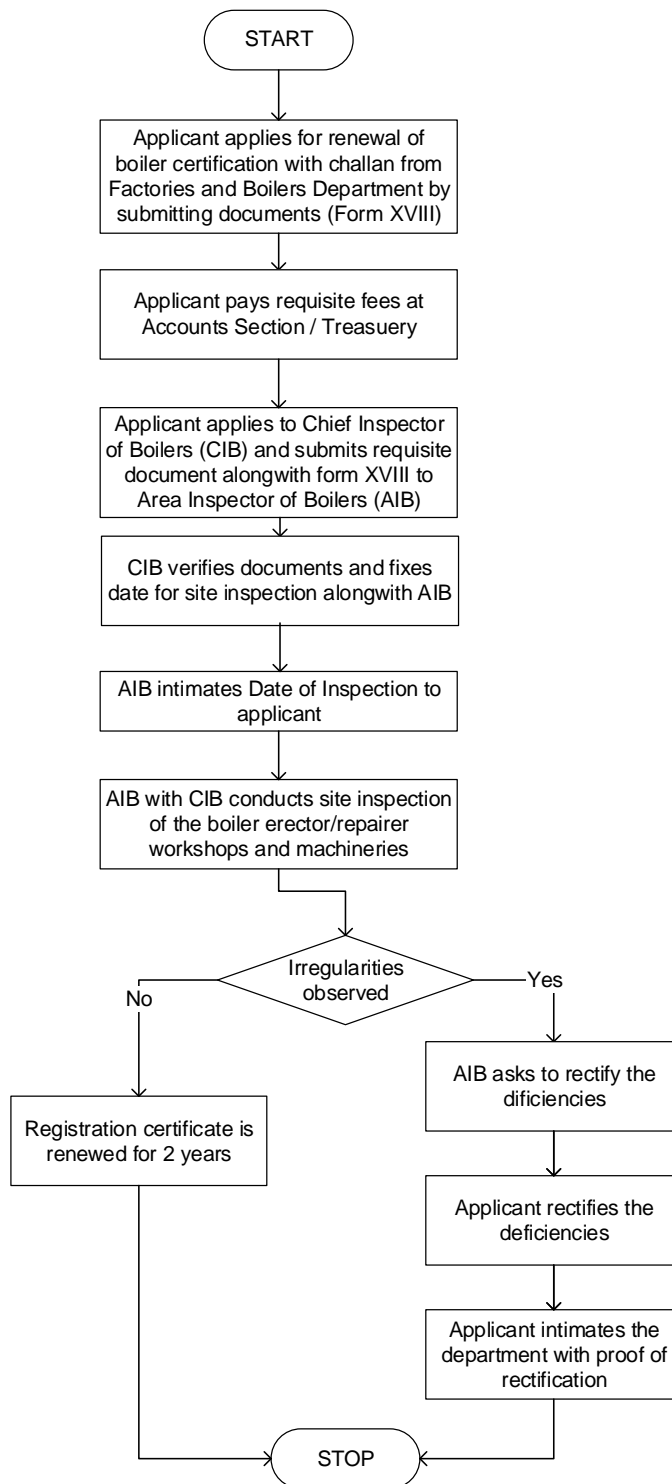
START

Applicant applies for renewal of boiler certification with challan from Factories and Boilers Department by submitting documents (Form XVIII)

Applicant pays requisite fees at Accounts Section / Treasuery

Applicant applies to Chief Inspector of Boilers (CIB) and submits requisite document alongwith form XVIII to Area Inspector of Boilers (AIB)

CIB verifies documents and fixes date for site inspection alongwith AIB

AIB intimates Date of Inspection to applicant

AIB with CIB conducts site inspection of the boiler erector/repairer workshops and machineries

Irregularities observed

No

Yes

Registration certificate is renewed for 2 years

AIB asks to rectify the dificiencies

Applicant rectifies the deficiencies

Applicant intimates the department with proof of rectification

STOP